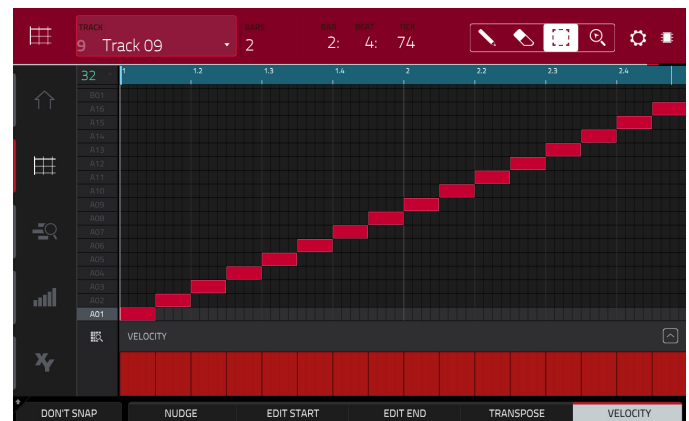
TRACK
9 Track 09
BARS
2
BAR BEAT TICK
2: 4: 74

32
1 1.2 1.3 1.4 2 2.2 2.3 2.4

B01
A16
A15
A14
A13
A12
A11
A10
A09
A08
A07
A06
A05
A04
A03
A02
A01

VELOCITY

DON'T SNAP
NUDGE
EDIT START
EDIT END
TRANSPOSE
VELOCITY